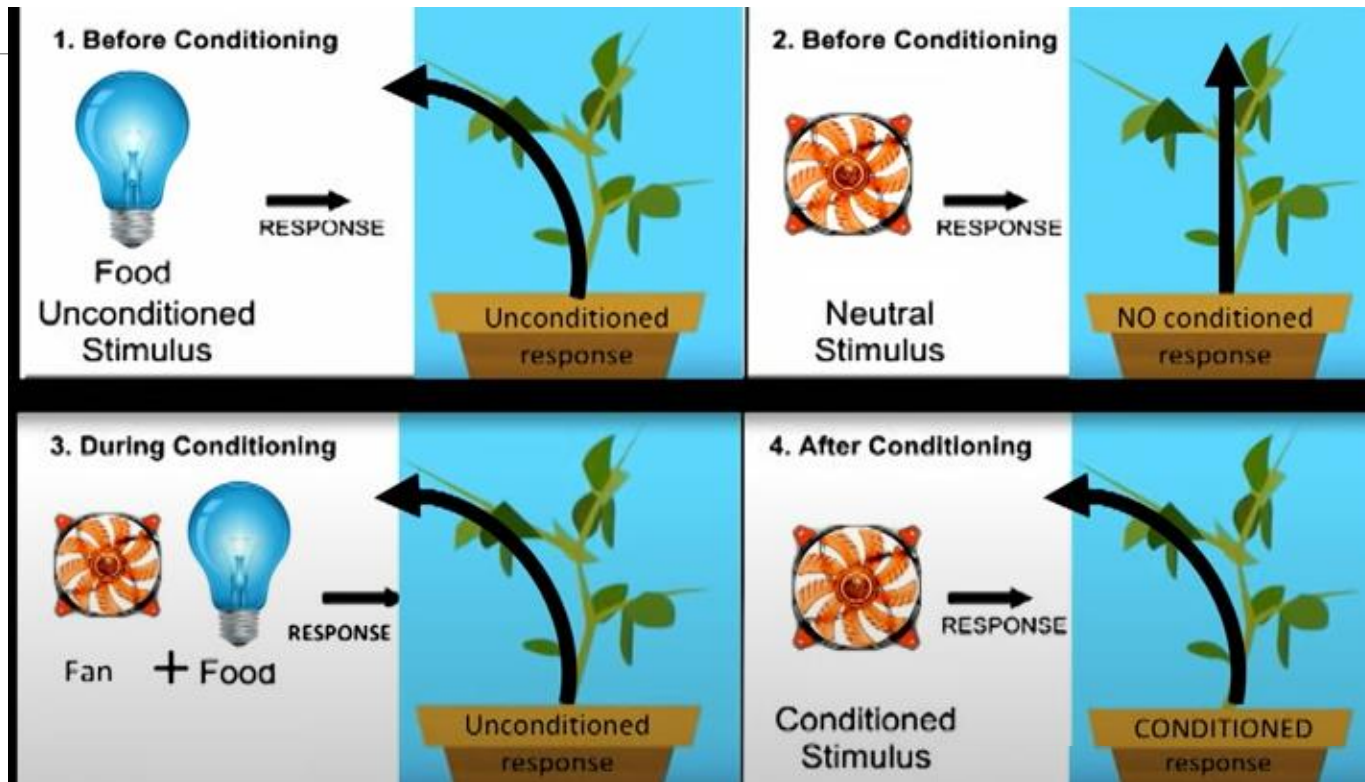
1. Before Conditioning

RESPONSE

Food
Unconditioned
Stimulus

Unconditioned
response

2. Before Conditioning

RESPONSE

Neutral
Stimulus

NO conditioned
response

3. During Conditioning

RESPONSE

Fan + Food

Unconditioned
response

4. After Conditioning

RESPONSE

Conditioned
Stimulus

CONDITIONED
response